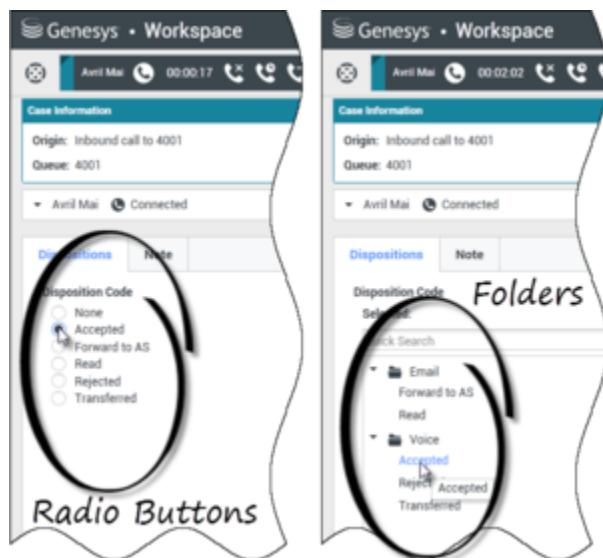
Genesys • Workspace

Avril Mai 00:00:17

Case Information

Origin: Inbound call to 4001

Queue: 4001

Avril Mai Connected

Dispositions Note

Disposition Code

None

Accepted

Forward to AS

Read

Rejected

Transferred

Radio Buttons

Genesys • Workspace

Avril Mai 00:02:02

Case Information

Origin: Inbound call to 4001

Queue: 4001

Avril Mai Connected

Dispositions Note

Disposition Code

Folders

Sel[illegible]d:

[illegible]ck Search

Email

Forward to AS

Read

Voice

Accepted

Reje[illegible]

Accepted

Transferred